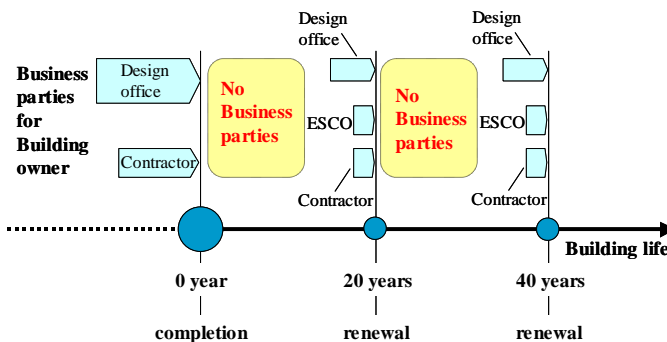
Business parties for Building owner

Design office

Contractor

No Business parties

Design office

ESCO

Contractor

No Business parties

Design office

ESCO

Contractor

Building life

0 year

completion

20 years

renewal

40 years

renewal